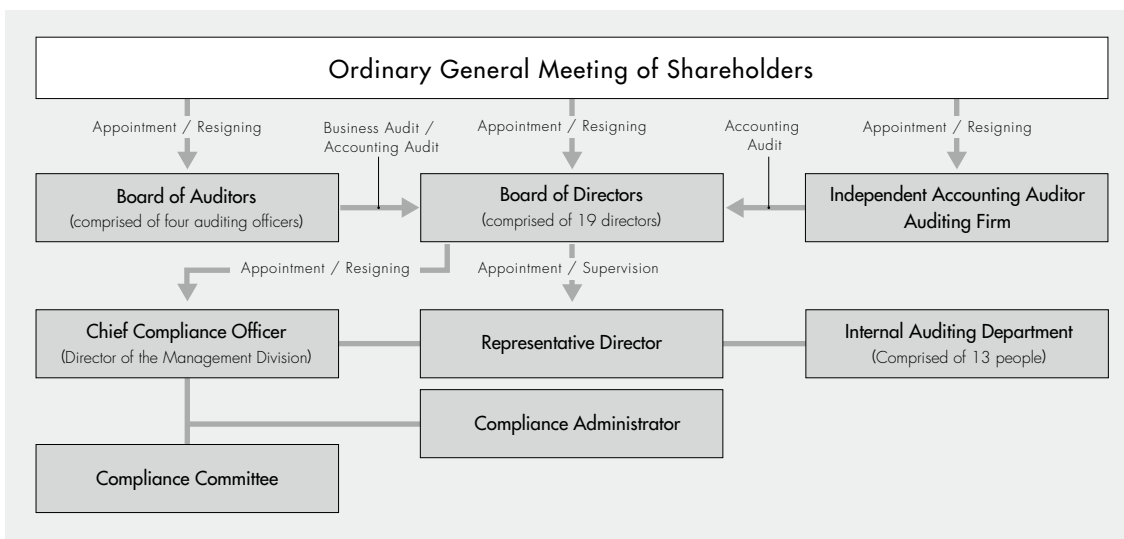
Ordinary General Meeting of Shareholders

Appointment / Resigning

Business Audit / Accounting Audit

Appointment / Resigning

Accounting Audit

Appointment / Resigning

Board of Auditors
(comprised of four auditing officers)

Board of Directors
(comprised of 19 directors)

Independent Accounting Auditor
Auditing Firm

Appointment / Resigning

Appointment / Supervision

Chief Compliance Officer
(Director of the Management Division)

Representative Director

Internal Auditing Department
(Comprised of 13 people)

Compliance Administrator

Compliance Committee